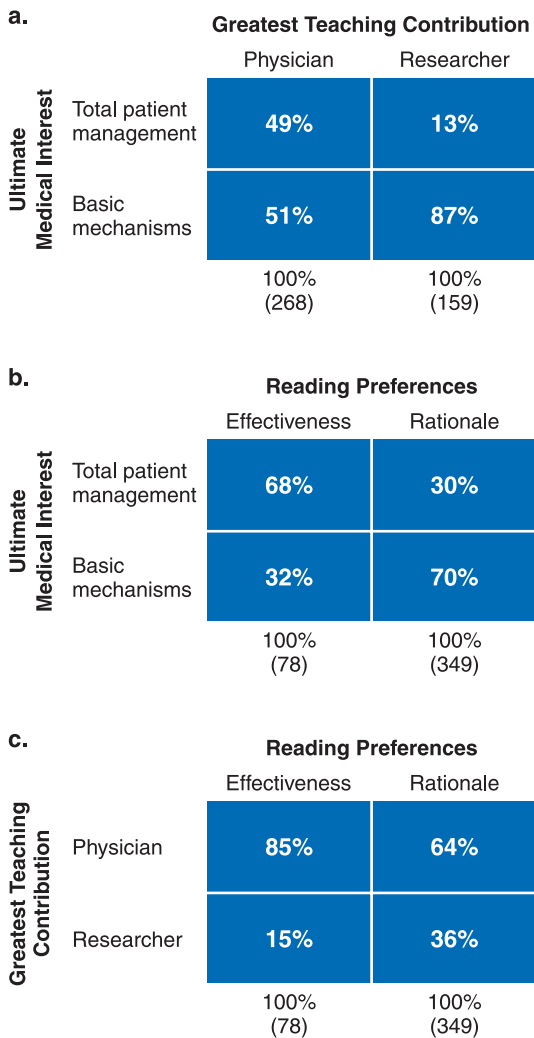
a.

Greatest Teaching Contribution

Ultimate Medical Interest

| | Physician | Researcher |
|---|---|---|
| Total patient management | 49% | 13% |
| Basic mechanisms | 51% | 87% |
| | 100% (268) | 100% (159) |

b.

Reading Preferences

Ultimate Medical Interest

| | Effectiveness | Rationale |
|---|---|---|
| Total patient management | 68% | 30% |
| Basic mechanisms | 32% | 70% |
| | 100% (78) | 100% (349) |

c.

Reading Preferences

Greatest Teaching Contribution

| | Effectiveness | Rationale |
|---|---|---|
| Physician | 85% | 64% |
| Researcher | 15% | 36% |
| | 100% (78) | 100% (349) |